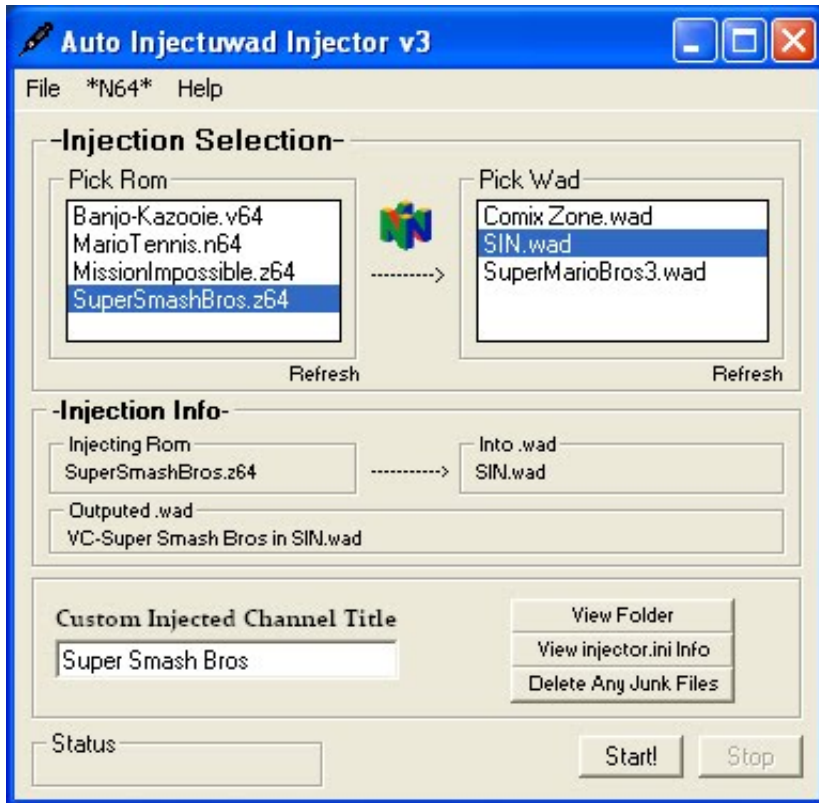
Auto Injectuwad Injector v3

File *N64* Help

-Injection Selection-

Pick Rom
Banjo-Kazooie.v64
MarioTennis.n64
MissionImpossible.z64
SuperSmashBros.z64

Refresh

---------->

Pick Wad
Comix Zone.wad
SIN.wad
SuperMarioBros3.wad

Refresh

-Injection Info-

Injecting Rom
SuperSmashBros.z64

---------->

Into .wad
SIN.wad

Outputed .wad
VC-Super Smash Bros in SIN.wad

Custom Injected Channel Title
Super Smash Bros

View Folder
View injector.ini Info
Delete Any Junk Files

Status

Start!
Stop